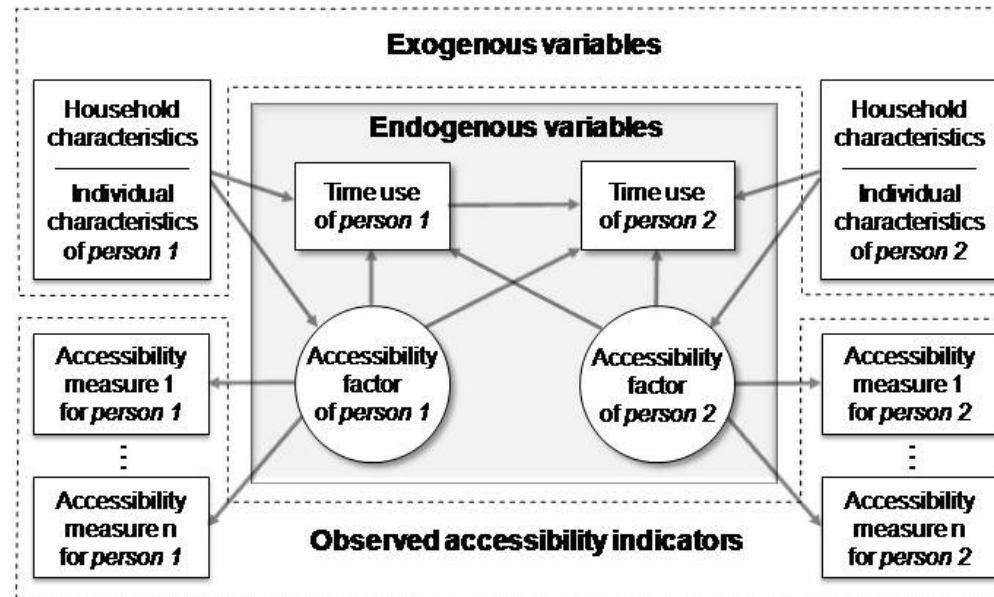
Exogenous variables

Household characteristics

Individual characteristics of *person 1*

Endogenous variables

Time use of *person 1*

Time use of *person 2*

Household characteristics

Individual characteristics of *person 2*

Accessibility measure 1 for *person 1*

⋮

Accessibility measure n for *person 1*

Accessibility factor of *person 1*

Accessibility factor of *person 2*

Accessibility measure 1 for *person 2*

⋮

Accessibility measure n for *person 2*

Observed accessibility indicators